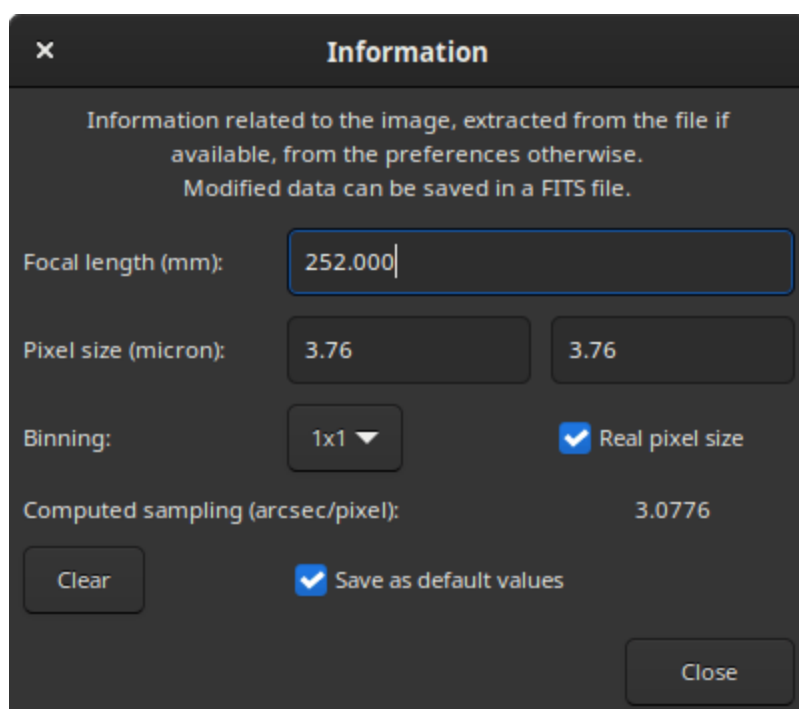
×

Information

Information related to the image, extracted from the file if available, from the preferences otherwise.
Modified data can be saved in a FITS file.

Focal length (mm): 252.000

Pixel size (micron): 3.76 3.76

Binning: 1x1

Real pixel size

Computed sampling (arcsec/pixel): 3.0776

Clear

Save as default values

Close